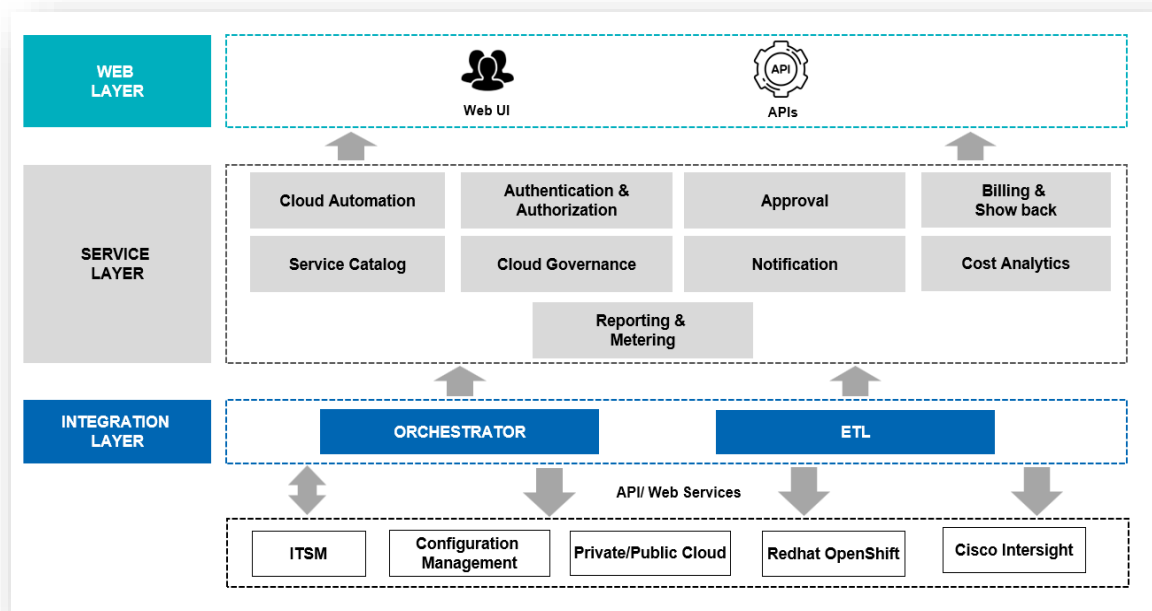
WEB LAYER

Web UI

API

APIs

SERVICE LAYER

Cloud Automation

Authentication & Authorization

Approval

Billing & Show back

Service Catalog

Cloud Governance

Notification

Cost Analytics

Reporting & Metering

INTEGRATION LAYER

ORCHESTRATOR

ETL

API/ Web Services

ITSM

Configuration Management

Private/Public Cloud

Redhat OpenShift

Cisco Intersight